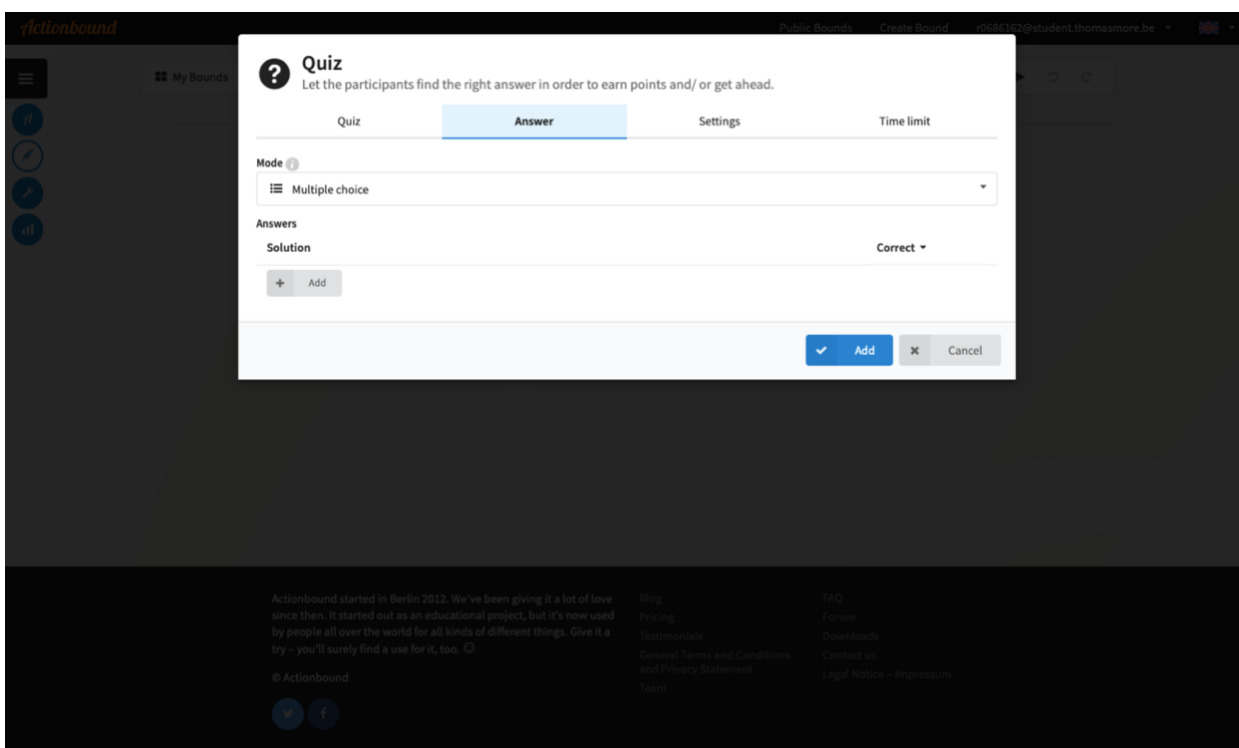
Actionbound

Public Bounds Create Bound r0686162@student.thomasmore.be

My Bounds

Quiz
Let the participants find the right answer in order to earn points and/ or get ahead.

Quiz | Answer | Settings | Time limit

Mode

Multiple choice

Answers

Solution

Correct

Add

Add

Cancel

Actionbound started in Berlin 2012. We've been giving it a lot of love since then. It started out as an educational project, but it's now used by people all over the world for all kinds of different things. Give it a try – you'll surely find a use for it, too. ☺

© Actionbound

Blog
Pricing
Testimonials
General Terms and Conditions and Privacy Statement
Team

FAQ
Forum
Downloads
Contact us
Legal Notice – Impressum